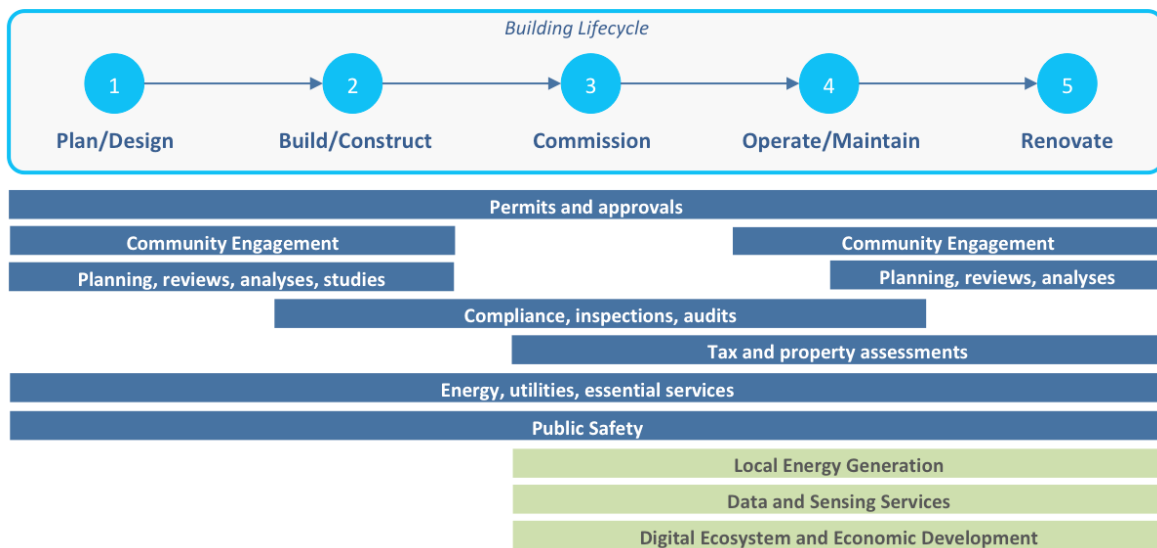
Building Lifecycle

1 Plan/Design
2 Build/Construct
3 Commission
4 Operate/Maintain
5 Renovate

Permits and approvals
Community Engagement
Community Engagement
Planning, reviews, analyses, studies
Planning, reviews, analyses
Compliance, inspections, audits
Tax and property assessments
Energy, utilities, essential services
Public Safety
Local Energy Generation
Data and Sensing Services
Digital Ecosystem and Economic Development